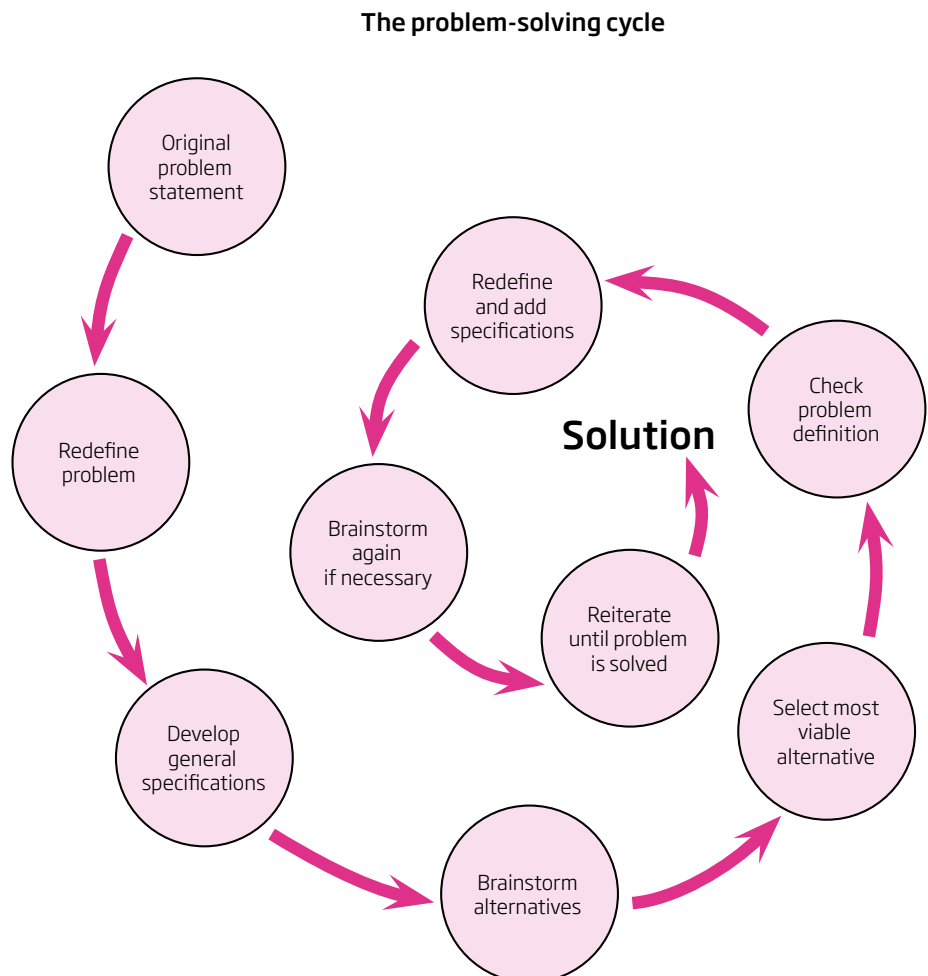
The problem-solving cycle

Original problem statement

Redefine problem

Develop general specifications

Brainstorm alternatives

Select most viable alternative

Check problem definition

Redefine and add specifications

Brainstorm again if necessary

Reiterate until problem is solved

Solution